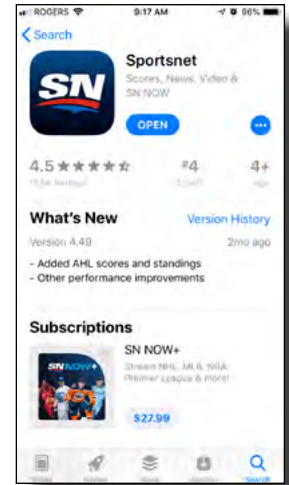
ROGERS 9:17 AM 96%

Search

SN

Sportsnet

Scores, News, Video & SN NOW

OPEN

4.5 ★★★★☆

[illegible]

#4

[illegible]

4+

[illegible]

What's New

Version History

Version 4.49

2mo ago

- Added AHL scores and standings
- Other performance improvements

Subscriptions

SN NOW+

SN NOW+

Stream NHL, MLB, NBA, Premier League & more!

$27.99

Today

Games

Apps

Updates

Search